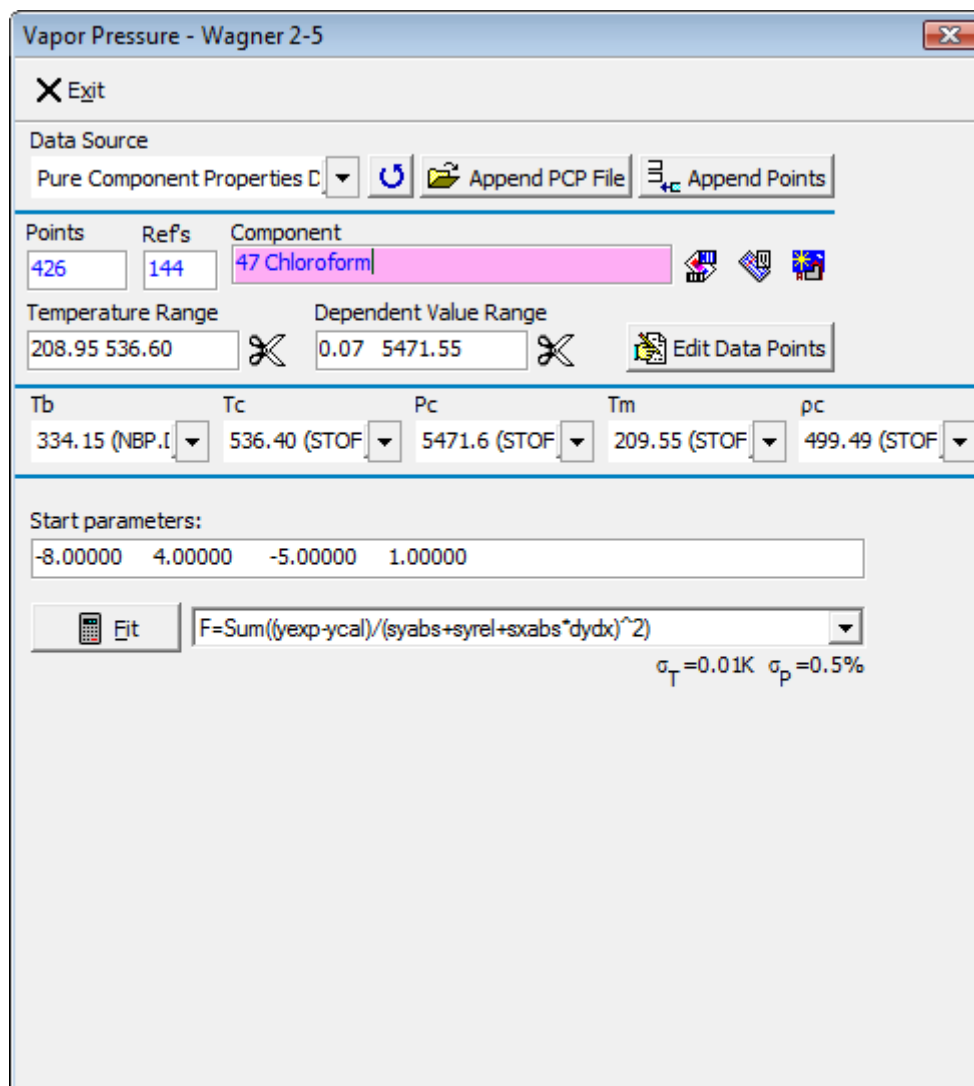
Vapor Pressure - Wagner 2-5

Exit

Data Source

Pure Component Properties D

Append PCP File

Append Points

Points

426

Ref's

144

Component

47 Chloroform

Temperature Range

208.95 536.60

Dependent Value Range

0.07 5471.55

Edit Data Points

Tb

334.15 (NBP.I

Tc

536.40 (STOF

Pc

5471.6 (STOF

Tm

209.55 (STOF

ρc

499.49 (STOF

Start parameters:

-8.00000 4.00000 -5.00000 1.00000

Fit

F=Sum((yexp-ycal)/(syabs+syrel+sxabs*dydx)^2)

$\sigma_T$=0.01K $\sigma_P$=0.5%